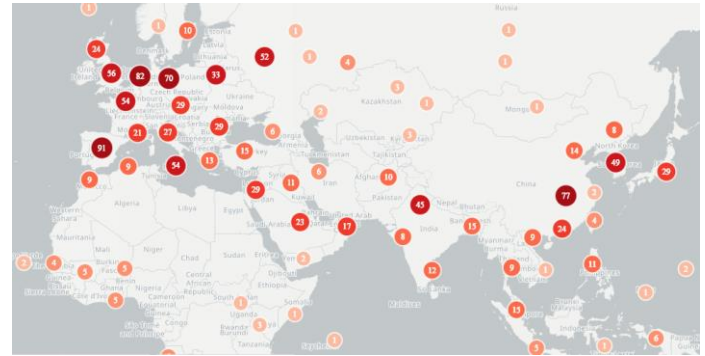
Russia
1
1
10
24
52
1
1
56
82
70
33
4
1
Latvia
Poland
Ukraine
Czech Republic
54
29
Moldova
Kazakhstan
1
3
Mongo
1
France
Slovenia
2
21
27
29
6
Uzbekistan
1
8
91
Georgia
Armenia
Turkmenistan
Tajikistan
14
Portu
54
13
15
Turkey
North Korea
49
9
Syria
6
Iran
Afghan
10
29
9
11
China
77
Algeria
Libya
Egypt
29
Kuwait
Pakistan
45
Nepal
2
Saudi Arabia
23
17
Arab
India
15
Bangla
4
Mauritania
Mali
Niger
8
24
9
Chad
Sudan
Eritrea
Myanmar
2
4
3
5
Burkina
Central
Djibouti
2
12
9
1
11
Ghana
African
1
Ethiopia
Somalia
Sri Lanka
Sierra Leone
Côte d'Ivoire
South
Maldives
5
Republic
Congo
1
1
15
Rwanda
Burundi
Uganda
1
1
1
1